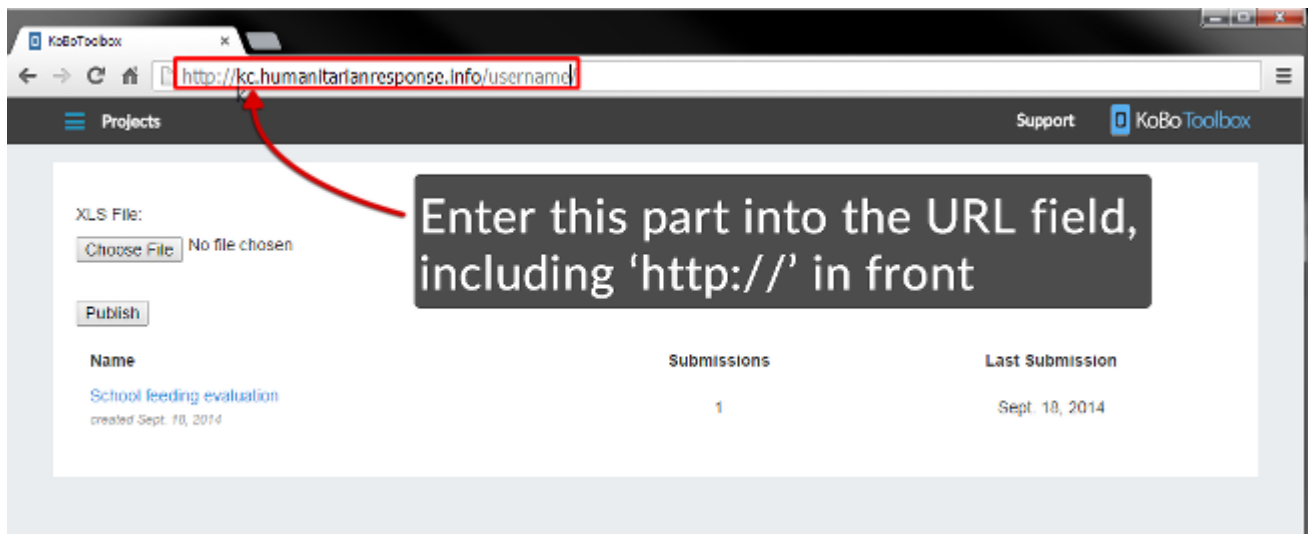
KoBoToolbox

http://kc.humanitarianresponse.info/username

Projects

Support

KoBoToolbox

XLS File:

Choose File No file chosen

Enter this part into the URL field, including ‘http://’ in front

Publish

| Name | Submissions | Last Submission |
|---|---|---|
| School feeding evaluation<br>created Sept. 18, 2014 | 1 | Sept. 18, 2014 |